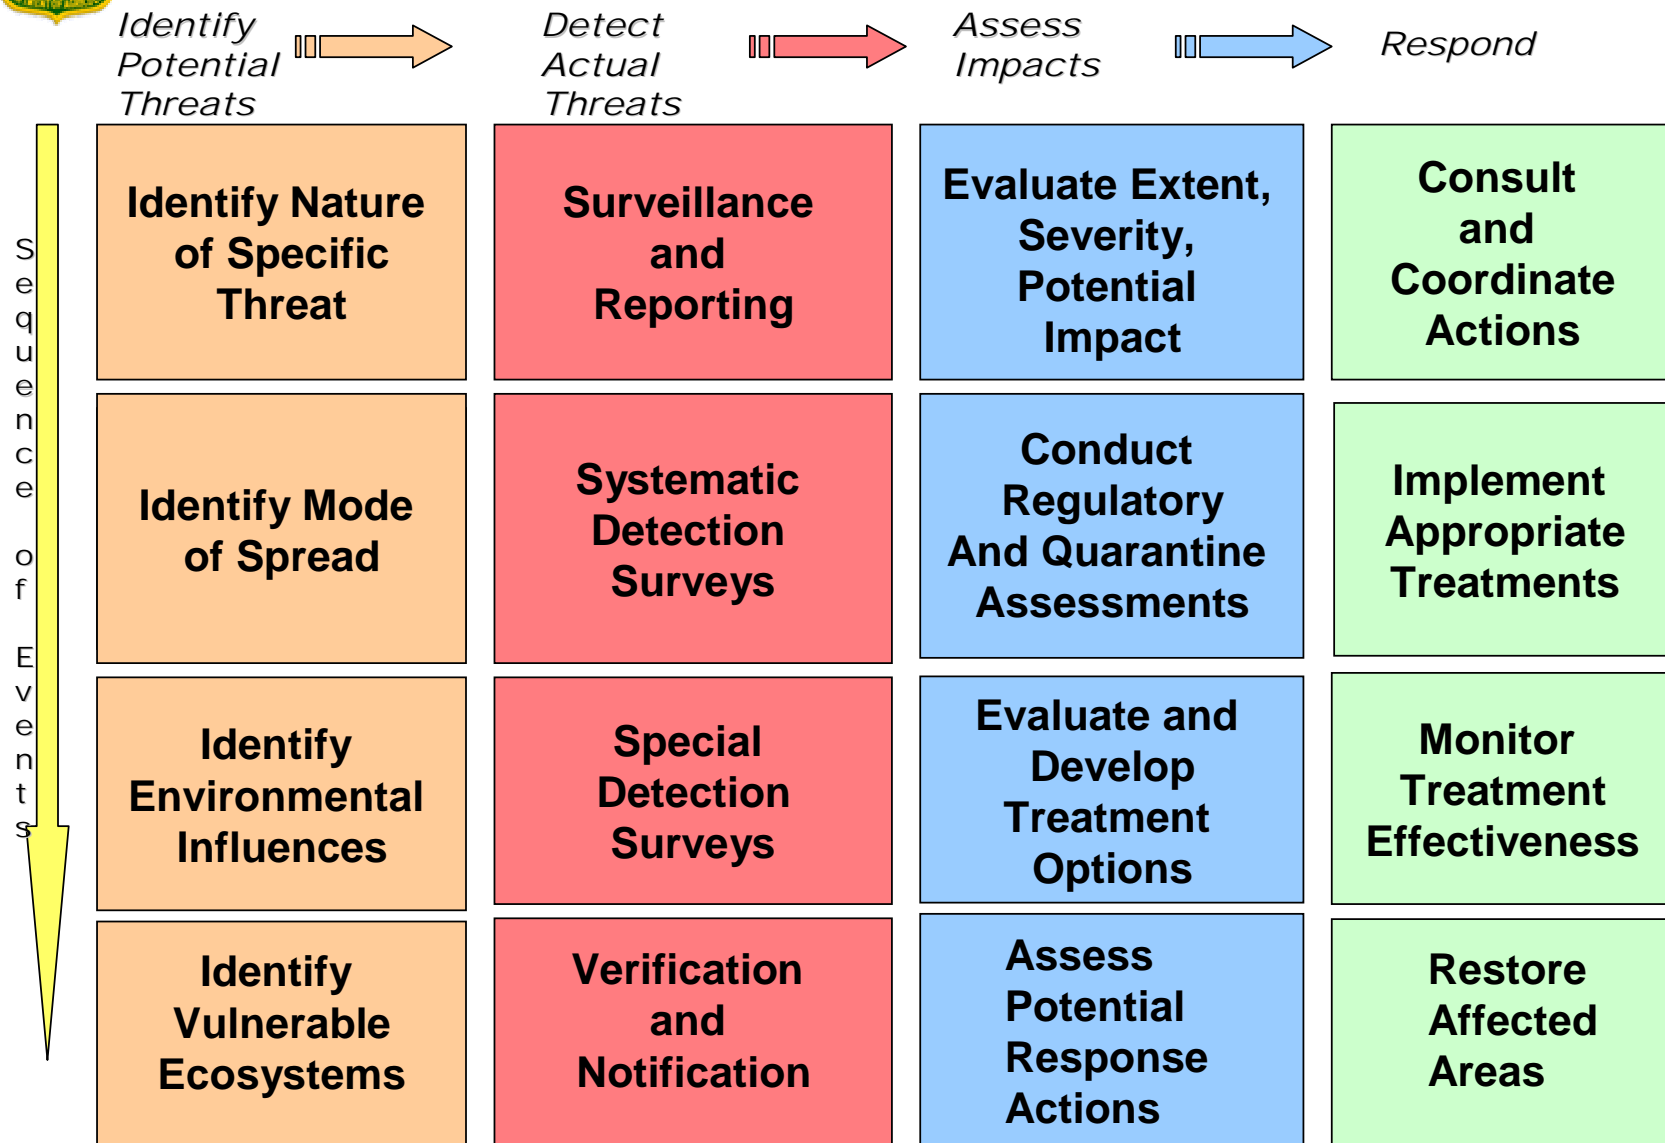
Identify Potential Threats

Detect Actual Threats

Assess Impacts

Respond

Sequence of Events

| Identify Nature of Specific Threat | Surveillance and Reporting | Evaluate Extent, Severity, Potential Impact | Consult and Coordinate Actions |
|---|---|---|---|
| Identify Mode of Spread | Systematic Detection Surveys | Conduct Regulatory And Quarantine Assessments | Implement Appropriate Treatments |
| Identify Environmental Influences | Special Detection Surveys | Evaluate and Develop Treatment Options | Monitor Treatment Effectiveness |
| Identify Vulnerable Ecosystems | Verification and Notification | Assess Potential Response Actions | Restore Affected Areas |